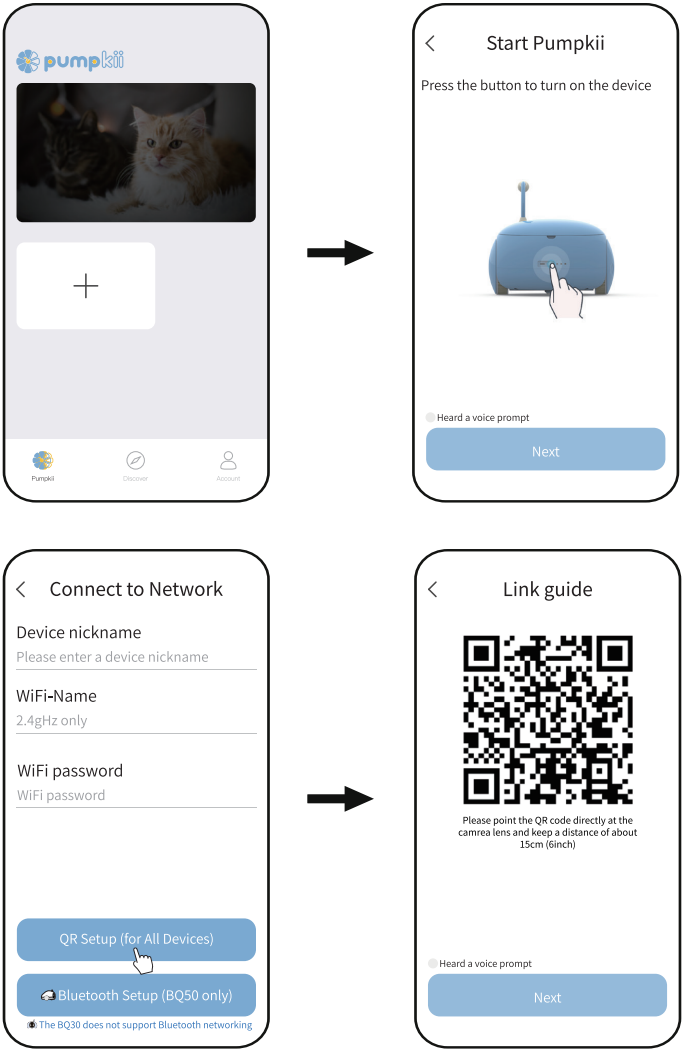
pumpkii

+

Pumpkii

Discover

Account

Start Pumpkii

Press the button to turn on the device

Heard a voice prompt

Next

Connect to Network

Device nickname

Please enter a device nickname

WiFi-Name

2.4gHz only

WiFi password

WiFi password

QR Setup (for All Devices)

Bluetooth Setup (BQ50 only)

The BQ30 does not support Bluetooth networking

Link guide

Please point the QR code directly at the camrea lens and keep a distance of about 15cm (6inch)

Heard a voice prompt

Next